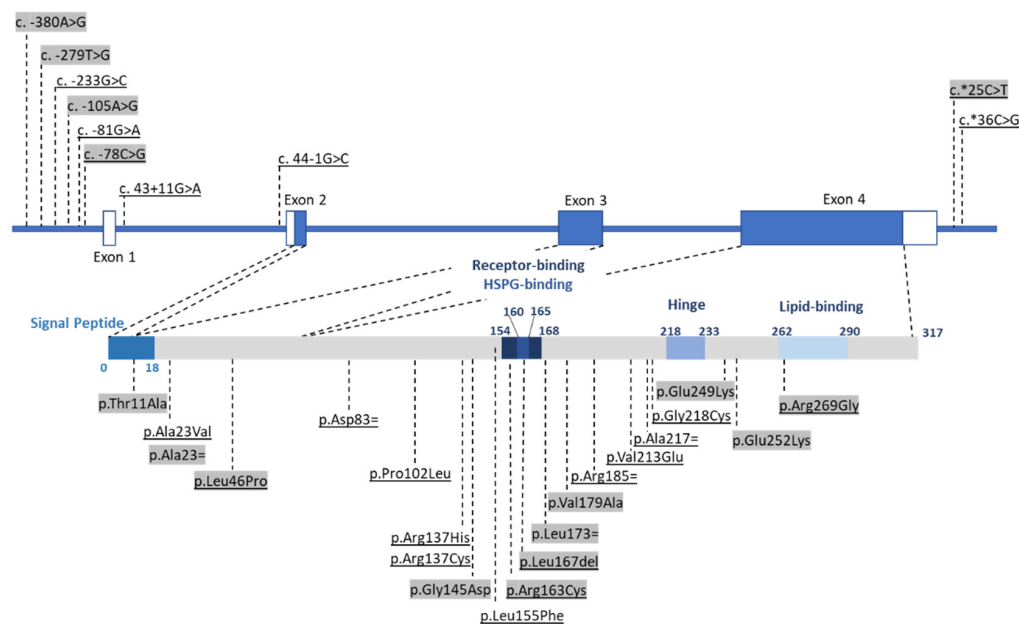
c. -380A>G
c. -279T>G
c. -233G>C
c. -105A>G
c. -81G>A
c. -78C>G
c. 43+11G>A
c. 44-1G>C
c.*25C>T
c.*36C>G
Exon 1
Exon 2
Exon 3
Exon 4
Receptor-binding
HSPG-binding
Hinge
Lipid-binding
Signal Peptide
160
165
154
168
218
233
262
290
317
0
18
p.Thr11Ala
p.Ala23Val
p.Ala23=
p.Leu46Pro
p.Asp83=
p.Pro102Leu
p.Arg137His
p.Arg137Cys
p.Gly145Asp
p.Leu155Phe
p.Arg163Cys
p.Leu167del
p.Leu173=
p.Val179Ala
p.Arg185=
p.Val213Glu
p.Ala217=
p.Gly218Cys
p.Glu249Lys
p.Glu252Lys
p.Arg269Gly